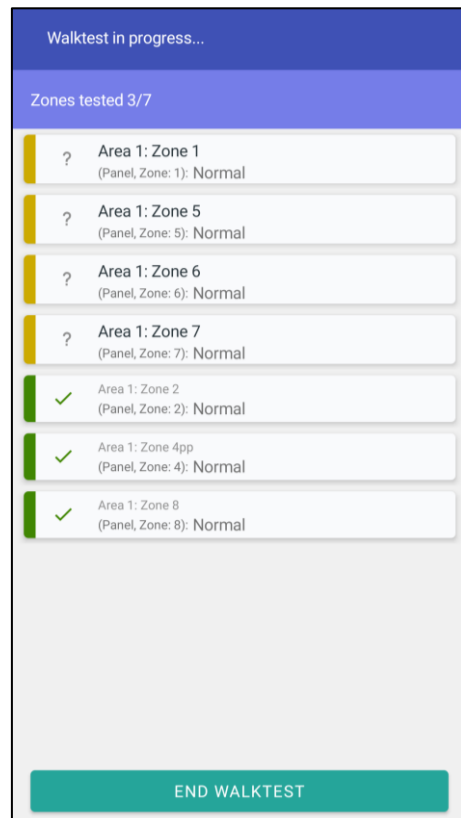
Walktest in progress...

Zones tested 3/7

?
Area 1: Zone 1
(Panel, Zone: 1): Normal

?
Area 1: Zone 5
(Panel, Zone: 5): Normal

?
Area 1: Zone 6
(Panel, Zone: 6): Normal

?
Area 1: Zone 7
(Panel, Zone: 7): Normal

✓
Area 1: Zone 2
(Panel, Zone: 2): Normal

✓
Area 1: Zone 4pp
(Panel, Zone: 4): Normal

✓
Area 1: Zone 8
(Panel, Zone: 8): Normal

END WALKTEST